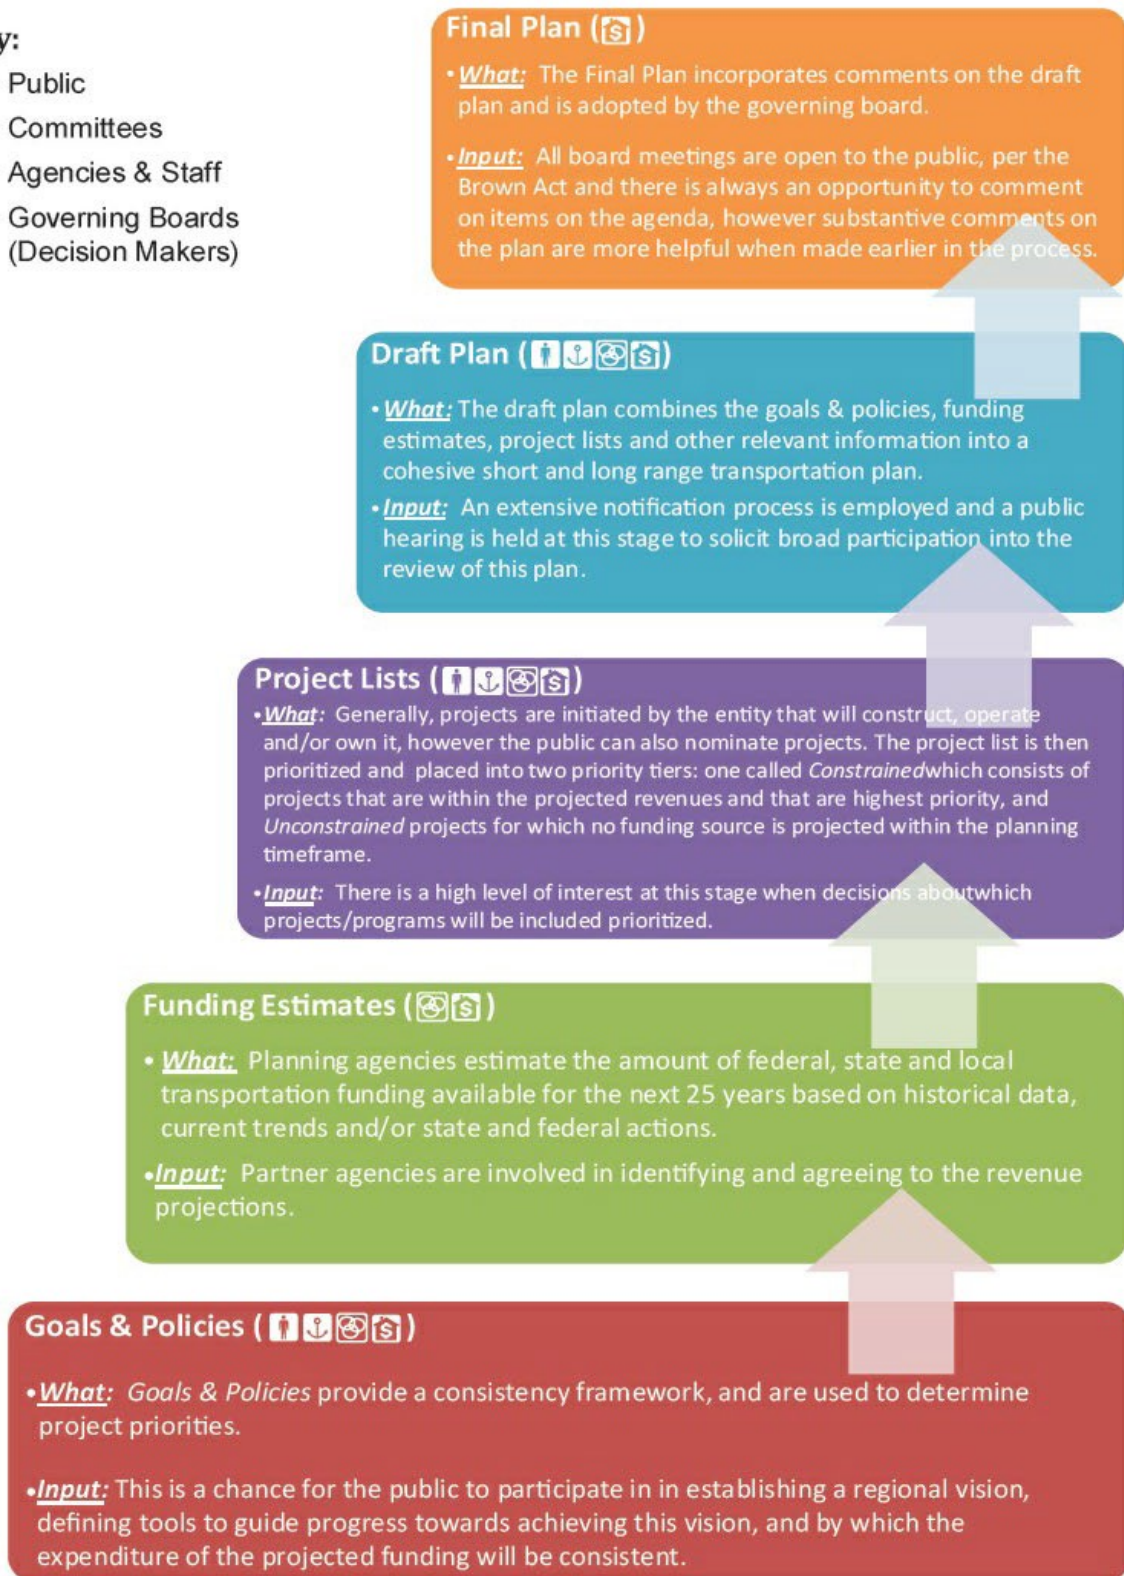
y:

Public

Committees

Agencies & Staff

Governing Boards (Decision Makers)

Final Plan ( )

• What: The Final Plan incorporates comments on the draft plan and is adopted by the governing board.

• Input: All board meetings are open to the public, per the Brown Act and there is always an opportunity to comment on items on the agenda, however substantive comments on the plan are more helpful when made earlier in the process.

Draft Plan ( )

• What: The draft plan combines the goals & policies, funding estimates, project lists and other relevant information into a cohesive short and long range transportation plan.

• Input: An extensive notification process is employed and a public hearing is held at this stage to solicit broad participation into the review of this plan.

Project Lists ( )

• What: Generally, projects are initiated by the entity that will construct, operate and/or own it, however the public can also nominate projects. The project list is then prioritized and placed into two priority tiers: one called Constrainedwhich consists of projects that are within the projected revenues and that are highest priority, and Unconstrained projects for which no funding source is projected within the planning timeframe.

• Input: There is a high level of interest at this stage when decisions aboutwhich projects/programs will be included prioritized.

Funding Estimates ( )

• What: Planning agencies estimate the amount of federal, state and local transportation funding available for the next 25 years based on historical data, current trends and/or state and federal actions.

• Input: Partner agencies are involved in identifying and agreeing to the revenue projections.

Goals & Policies ( )

• What: Goals & Policies provide a consistency framework, and are used to determine project priorities.

• Input: This is a chance for the public to participate in in establishing a regional vision, defining tools to guide progress towards achieving this vision, and by which the expenditure of the projected funding will be consistent.